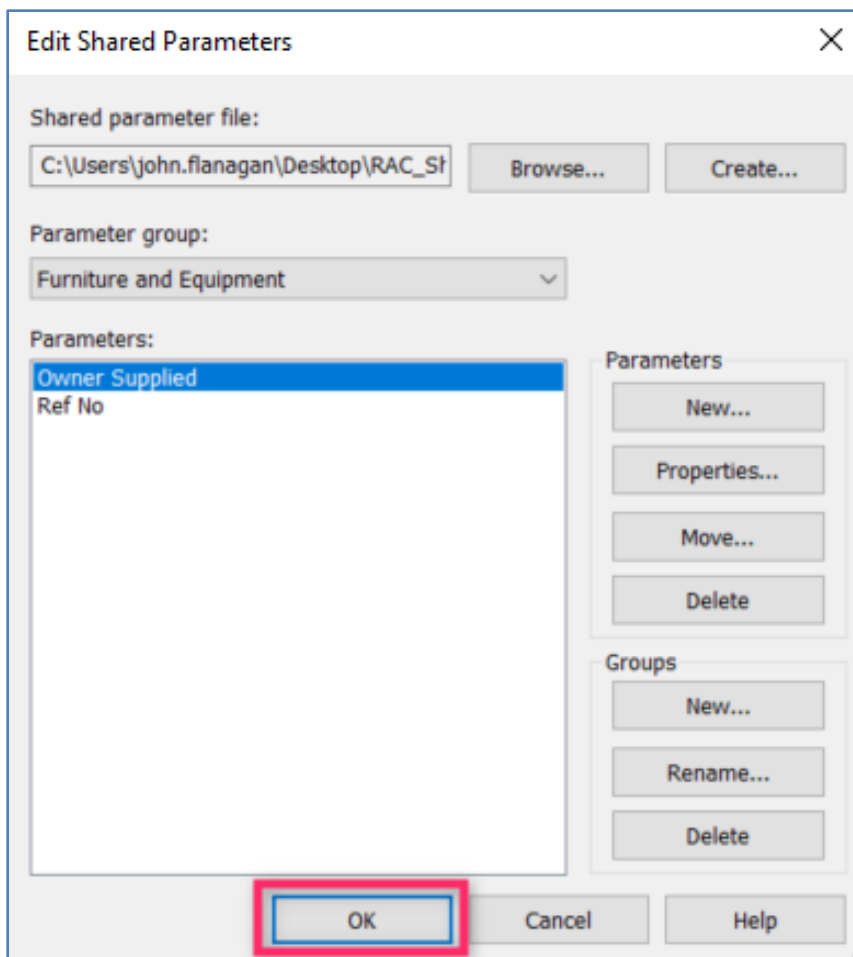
Edit Shared Parameters
×

Shared parameter file:
C:\Users\john.flanagan\Desktop\RAC_Sh
Browse...
Create...

Parameter group:
Furniture and Equipment

Parameters:
Owner Supplied
Ref No

Parameters
New...
Properties...
Move...
Delete

Groups
New...
Rename...
Delete

OK
Cancel
Help